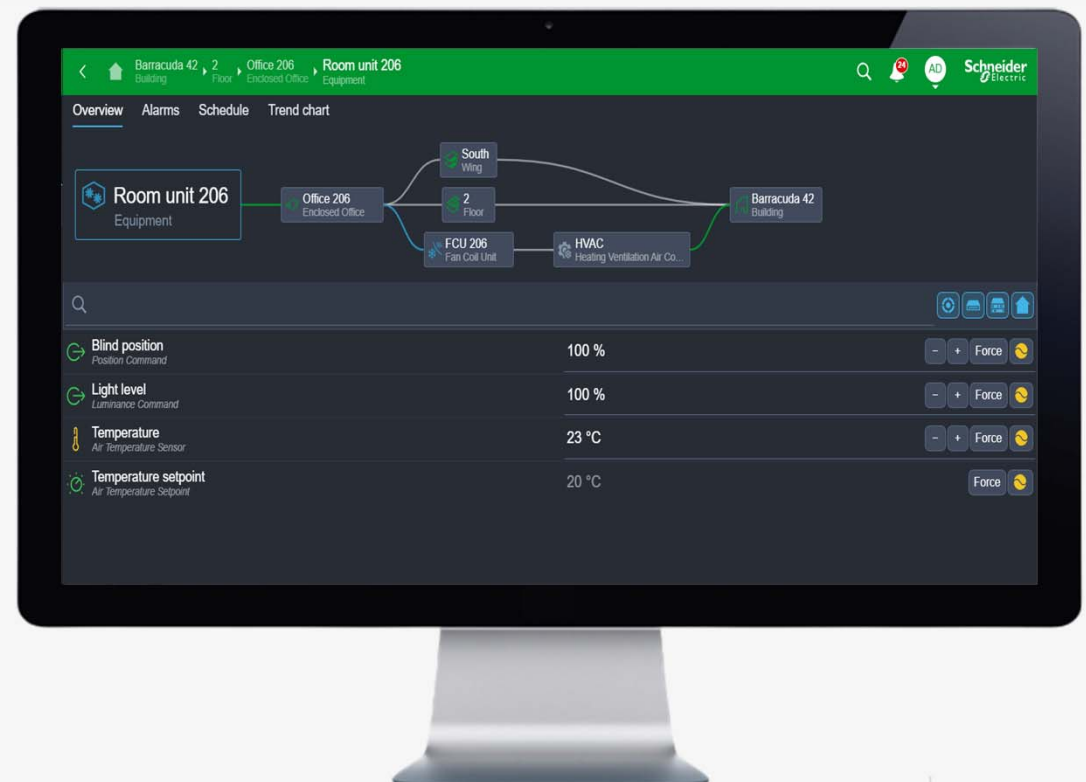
Barracuda 42 Building 2 Floor Office 206 Enclosed Office Room unit 206 Equipment

24 AD Schneider Electric

Overview Alarms Schedule Trend chart

Room unit 206
Equipment

Office 206
Enclosed Office

South
Wing

2
Floor

FCU 206
Fan Coil Unit

HVAC
Heating Ventilation Air Co...

Barracuda 42
Building

Blind position
Position Command
100 %
– + Force

Light level
Luminance Command
100 %
– + Force

Temperature
Air Temperature Sensor
23 °C
– + Force

Temperature setpoint
Air Temperature Setpoint
20 °C
Force